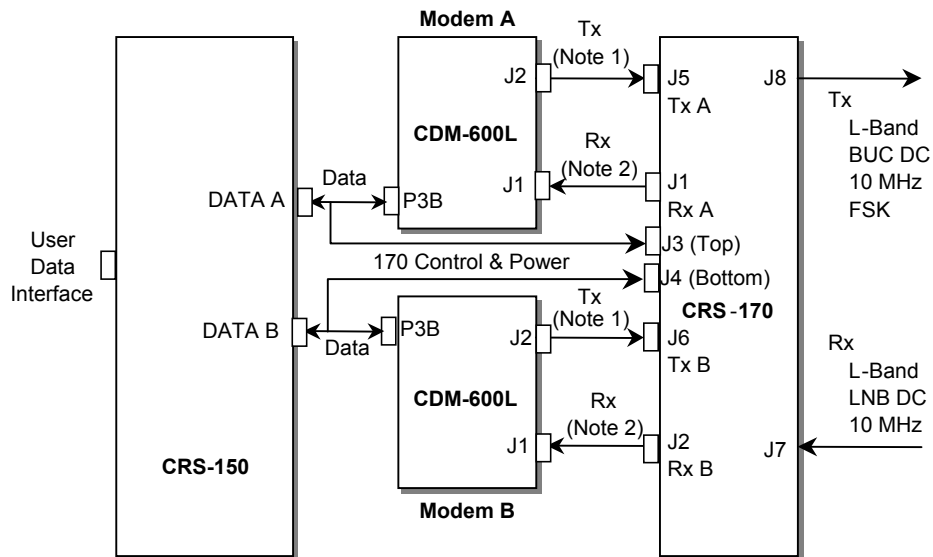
Modem A

Tx
(Note 1)

J2

J5
Tx A

J8

Tx
L-Band
BUC DC
10 MHz
FSK

CDM-600L

Rx
(Note 2)

J1

J1
Rx A

Data

DATA A

P3B

User
Data
Interface

J3 (Top)

170 Control & Power

J4 (Bottom)

CRS-170

DATA B

P3B

Data

Tx
(Note 1)

J2

J6
Tx B

Rx
L-Band
LNB DC
10 MHz

CDM-600L

Rx
(Note 2)

J1

J2
Rx B

J7

CRS-150

Modem B